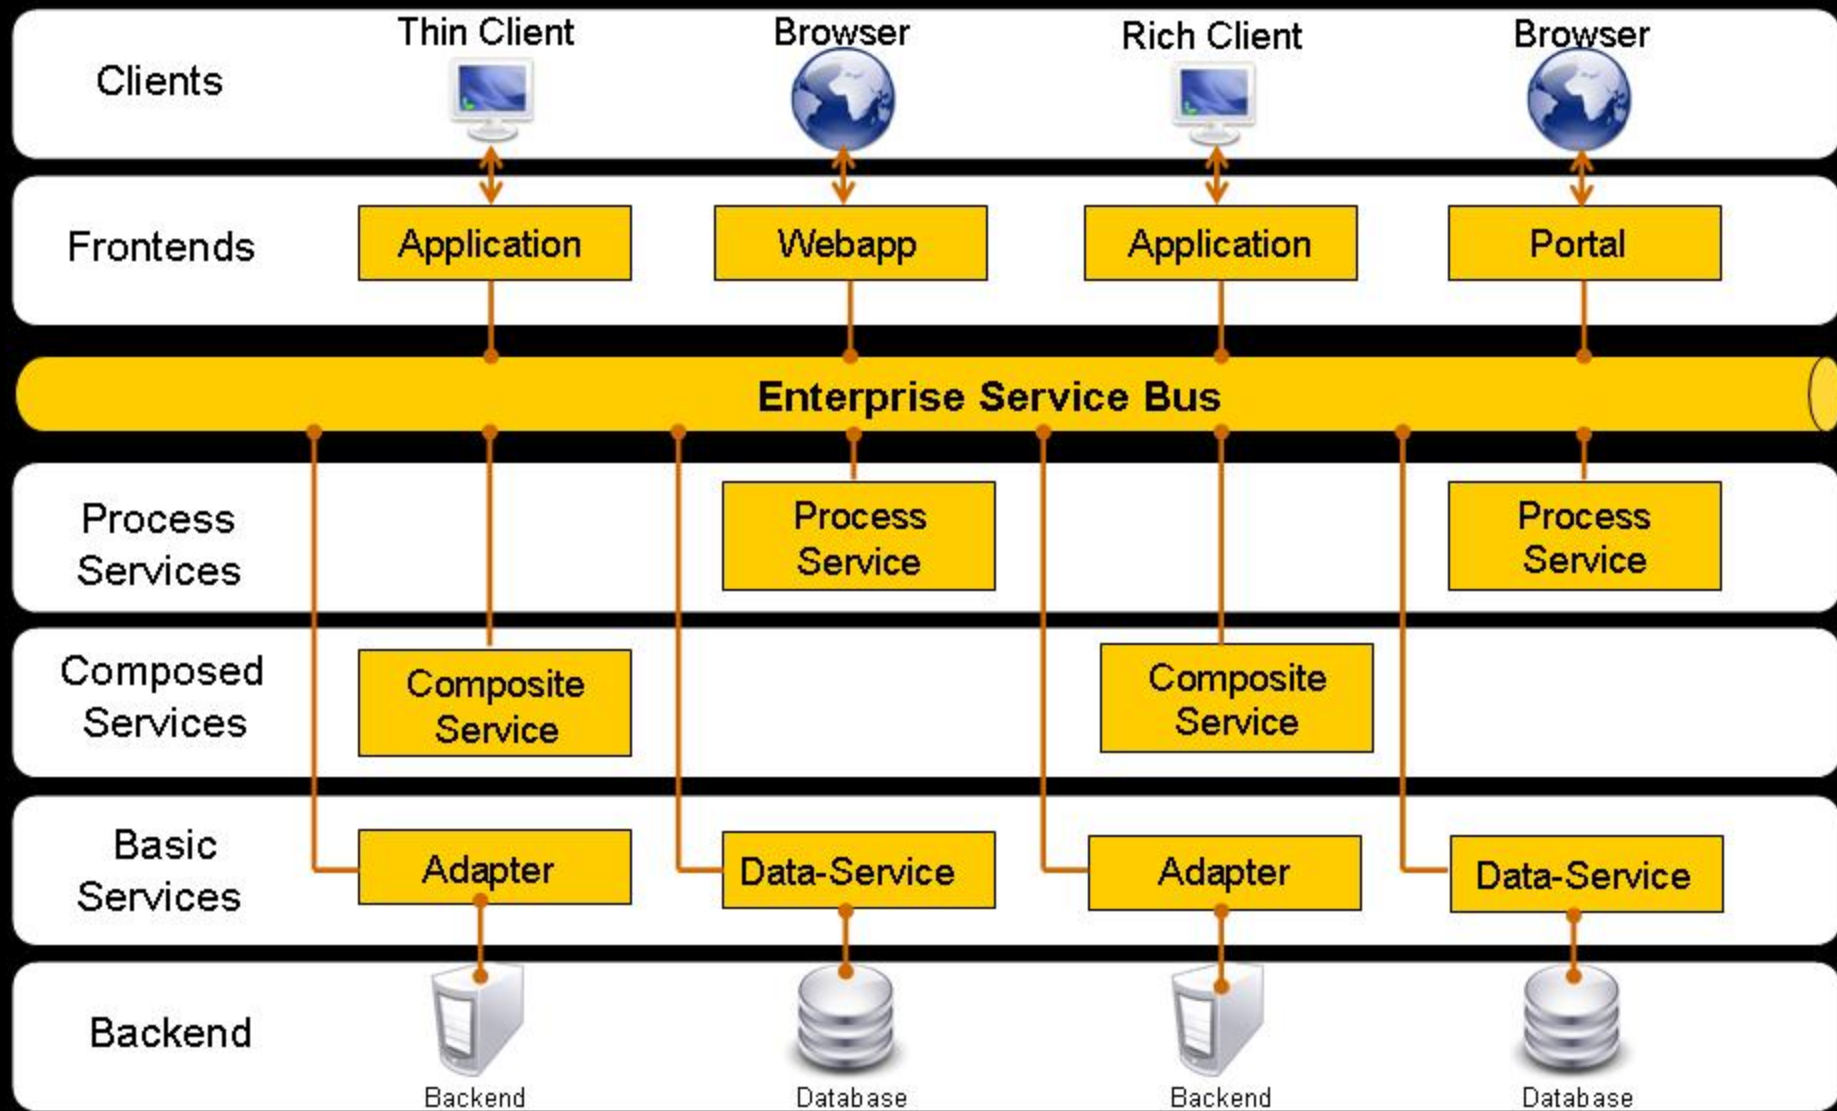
Clients

Thin Client

Browser

Rich Client

Browser

Frontends

Application

Webapp

Application

Portal

Enterprise Service Bus

Process Services

Process Service

Process Service

Composed Services

Composite Service

Composite Service

Basic Services

Adapter

Data-Service

Adapter

Data-Service

Backend

Backend

Database

Backend

Database